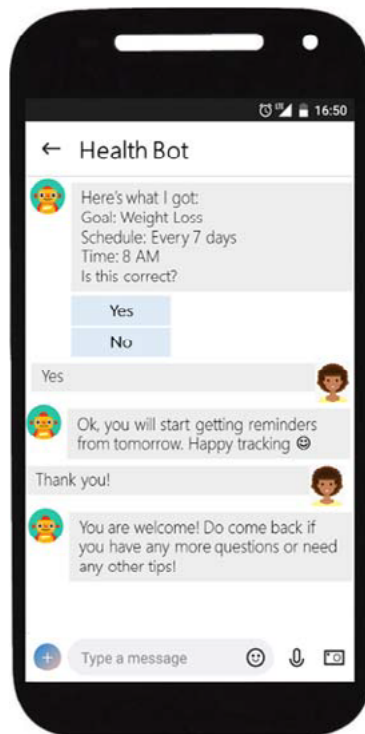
16:50

← Health Bot

Here's what I got:
Goal: Weight Loss
Schedule: Every 7 days
Time: 8 AM
Is this correct?

Yes

No

Yes

Ok, you will start getting reminders from tomorrow. Happy tracking ☺

Thank you!

You are welcome! Do come back if you have any more questions or need any other tips!

Type a message